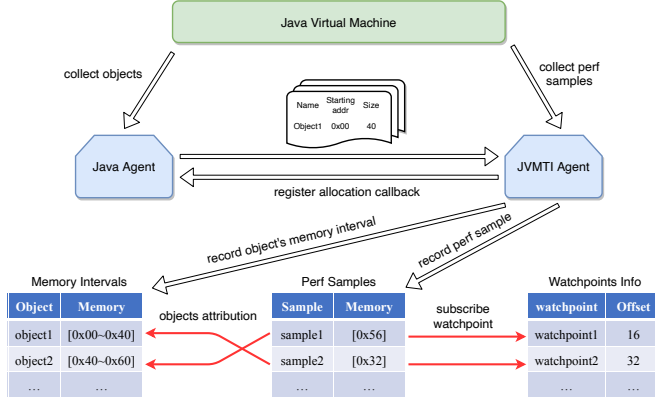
Java Virtual Machine

collect objects

collect perf samples

| Name | Starting addr | Size |
|---|---|---|
| Object1 | 0x00 | 40 |

Java Agent

JVMTI Agent

register allocation callback

record object's memory interval

record perf sample

Memory Intervals

| Object | Memory |
|---|---|
| object1 | [0x00~0x40] |
| object2 | [0x40~0x60] |
| … | … |

objects attribution

Perf Samples

| Sample | Memory |
|---|---|
| sample1 | [0x56] |
| sample2 | [0x32] |
| … | … |

subscribe watchpoint

Watchpoints Info

| watchpoint | Offset |
|---|---|
| watchpoint1 | 16 |
| watchpoint2 | 32 |
| … | … |